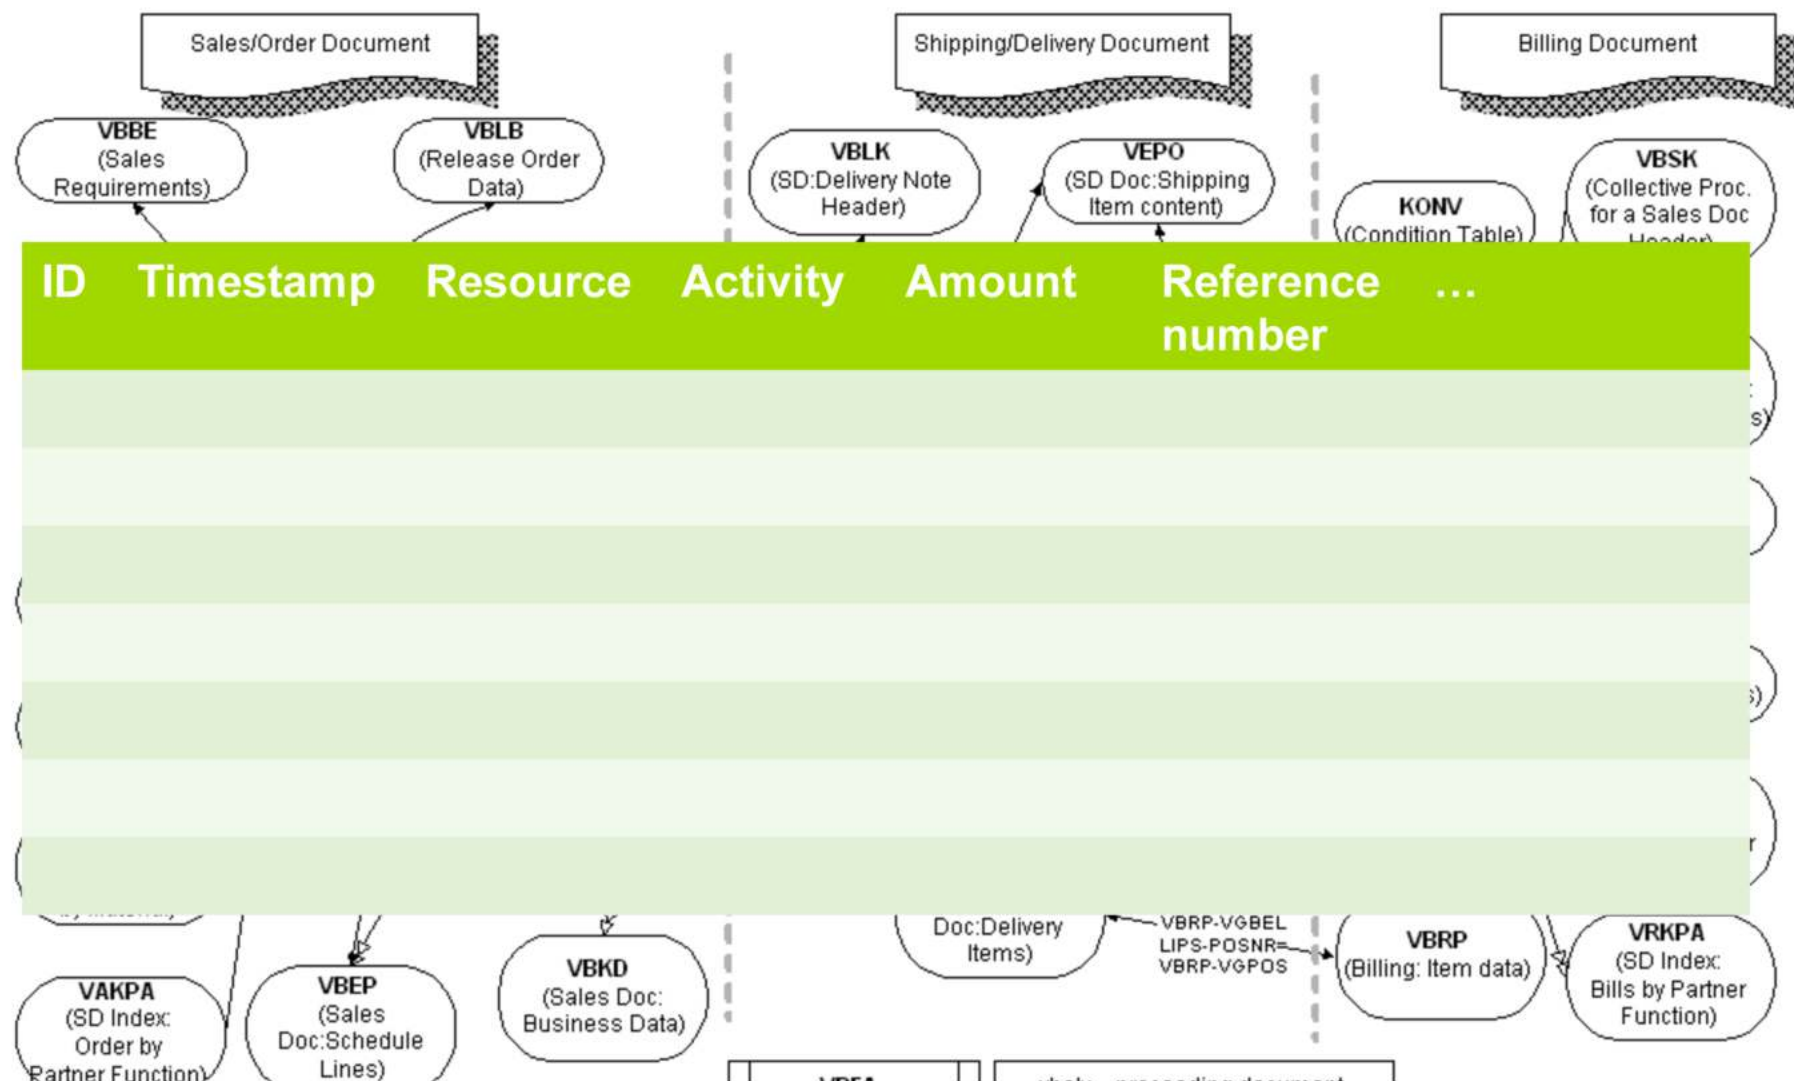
Sales/Order Document

Shipping/Delivery Document

Billing Document

VBBE
(Sales Requirements)

VBLB
(Release Order Data)

VBLK
(SD:Delivery Note Header)

VEPO
(SD Doc:Shipping Item content)

KONV
(Condition Table)

VBSK
(Collective Proc. for a Sales Doc Header)

| ID | Timestamp | Resource | Activity | Amount | Reference number | … |
|---|---|---|---|---|---|---|
| | | | | | | |
| | | | | | | |
| | | | | | | |
| | | | | | | |
| | | | | | | |
| | | | | | | |
| | | | | | | |

Doc:Delivery Items)

VBRP-VGBEL
LIPS-POSNR=
VBRP-VGPOS

VBRP
(Billing: Item data)

VRKPA
(SD Index: Bills by Partner Function)

VAKPA
(SD Index: Order by Partner Function)

VBEP
(Sales Doc:Schedule Lines)

VBKD
(Sales Doc: Business Data)

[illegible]